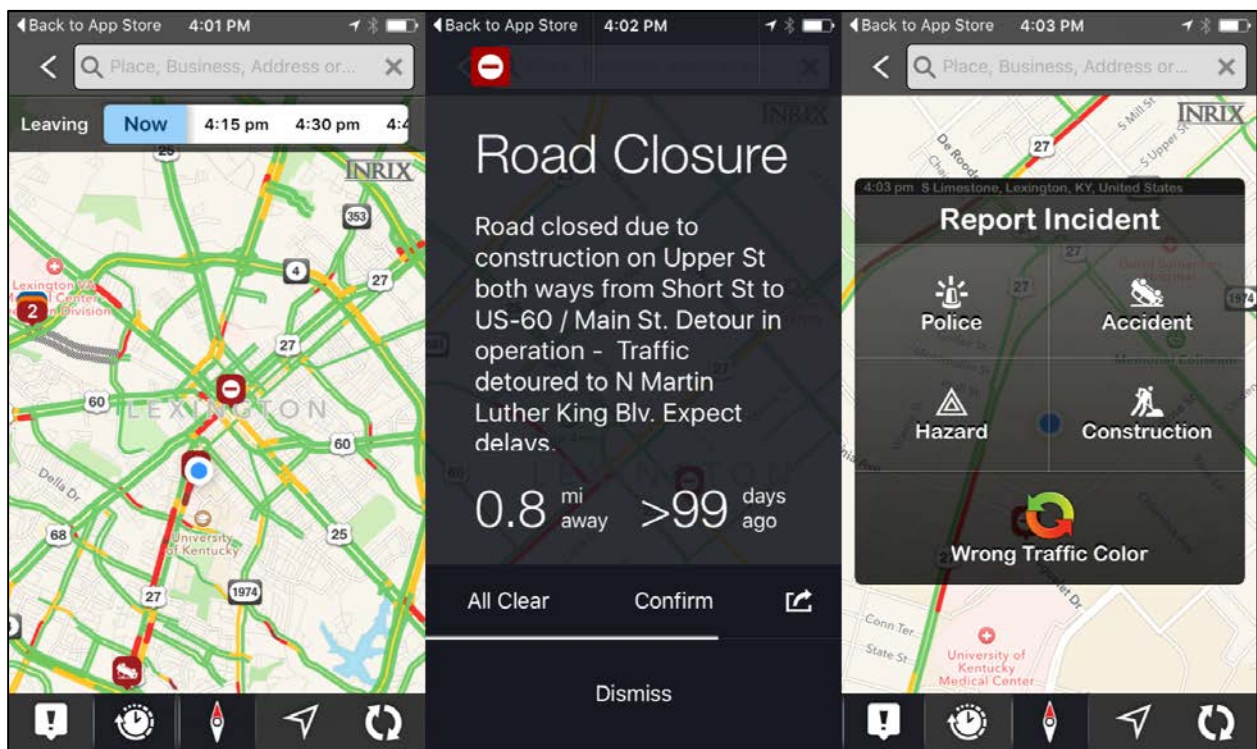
◀Back to App Store 4:01 PM

Place, Business, Address or...

Leaving Now 4:15 pm 4:30 pm 4:4

INRIX

25

353

4

27

Lexington VA Medical Center Division

2

27

60

LEXINGTON

60

Della Dr

University of Kentucky

68

25

27

1974

◀Back to App Store 4:02 PM

INRIX

Road Closure

Road closed due to construction on Upper St both ways from Short St to US-60 / Main St. Detour in operation - Traffic detoured to N Martin Luther King Blv. Expect delays.

0.8 mi away >99 days ago

All Clear Confirm

Dismiss

◀Back to App Store 4:03 PM

Place, Business, Address or...

INRIX

27

4:03 pm S Limestone, Lexington, KY, United States

Report Incident

Police

Accident

Hazard

Construction

Wrong Traffic Color

1974

Conn Ter

State St

University of Kentucky Medical Center